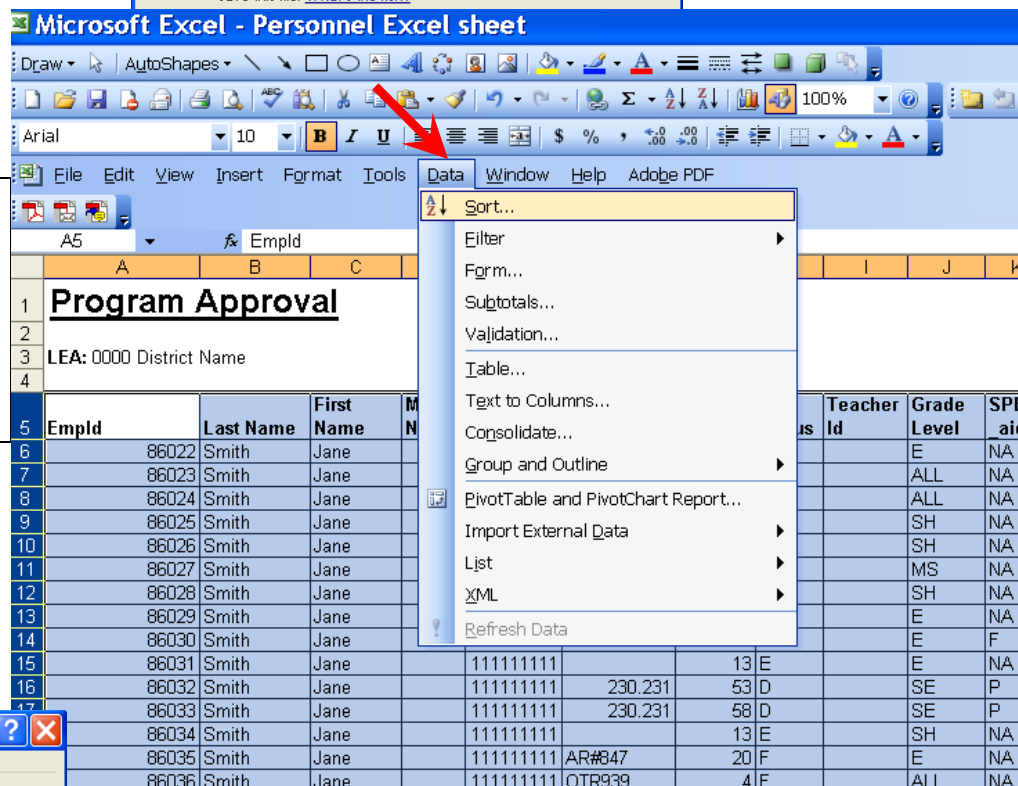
Microsoft Excel - Personnel Excel sheet

Draw ▾ AutoShapes ▾

100%

Arial 10 B I U $ %

File Edit View Insert Format Tools Data Window Help Adobe PDF

A5 fx EmpId

Sort...
Filter
Form...
Subtotals...
Validation...
Table...
Text to Columns...
Consolidate...
Group and Outline
PivotTable and PivotChart Report...
Import External Data
List
XML
Refresh Data

| | A | B | C | D | | | | | I | J | K |
|---|---|---|---|---|---|---|---|---|---|---|---|
| 1 | Program Approval | | | | | | | | | | |
| 2 | | | | | | | | | | | |
| 3 | LEA: 0000 District Name | | | | | | | | | | |
| 4 | | | | | | | | | | | |
| 5 | EmpId | Last Name | First Name | M N | | | | us | Teacher Id | Grade Level | SP aid |
| 6 | 86022 | Smith | Jane | | | | | | | E | NA |
| 7 | 86023 | Smith | Jane | | | | | | | ALL | NA |
| 8 | 86024 | Smith | Jane | | | | | | | ALL | NA |
| 9 | 86025 | Smith | Jane | | | | | | | SH | NA |
| 10 | 86026 | Smith | Jane | | | | | | | SH | NA |
| 11 | 86027 | Smith | Jane | | | | | | | MS | NA |
| 12 | 86028 | Smith | Jane | | | | | | | SH | NA |
| 13 | 86029 | Smith | Jane | | | | | | | E | NA |
| 14 | 86030 | Smith | Jane | | | | | | | E | F |
| 15 | 86031 | Smith | Jane | | 111111111 | | 13 | E | | E | NA |
| 16 | 86032 | Smith | Jane | | 111111111 | 230.231 | 53 | D | | SE | P |
| 17 | 86033 | Smith | Jane | | 111111111 | 230.231 | 58 | D | | SE | P |
| | 86034 | Smith | Jane | | 111111111 | | 13 | E | | SH | NA |
| | 86035 | Smith | Jane | | 111111111 | AR#847 | 20 | F | | E | NA |
| | 86036 | Smith | Jane | | 111111111 | OTR939 | 4 | E | | ALL | NA |